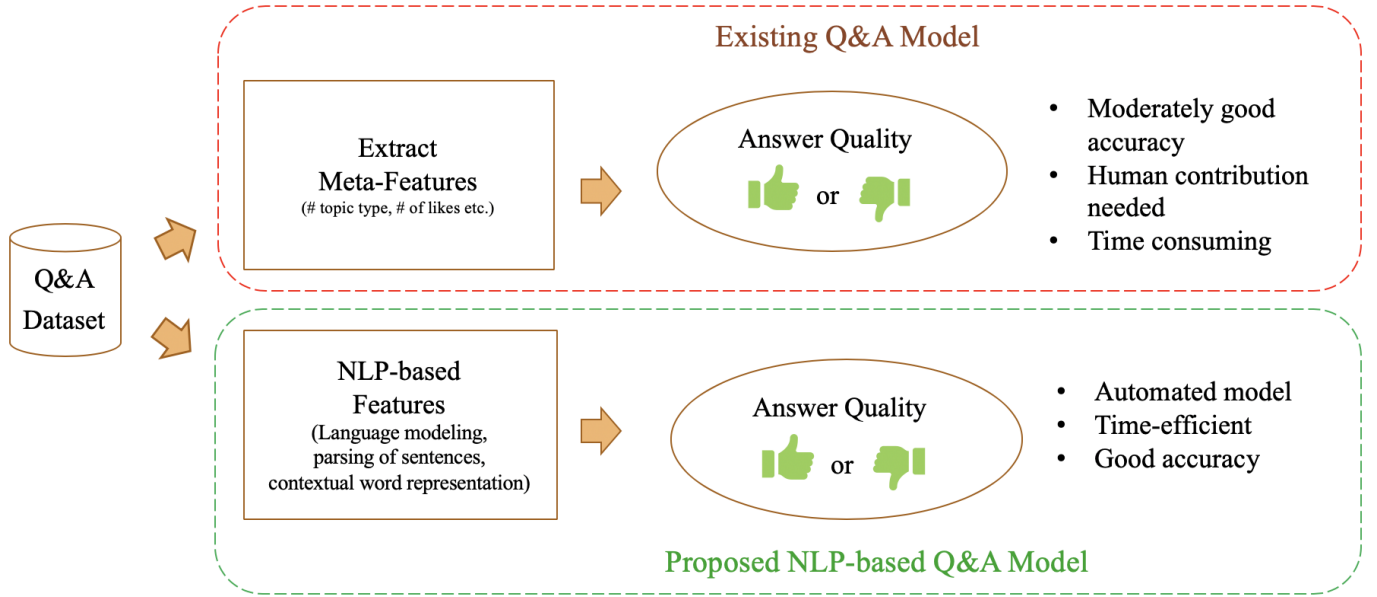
Q&A Dataset

Existing Q&A Model

Extract Meta-Features
(# topic type, # of likes etc.)

Answer Quality

or

• Moderately good accuracy
• Human contribution needed
• Time consuming

NLP-based Features
(Language modeling, parsing of sentences, contextual word representation)

Answer Quality

or

• Automated model
• Time-efficient
• Good accuracy

Proposed NLP-based Q&A Model